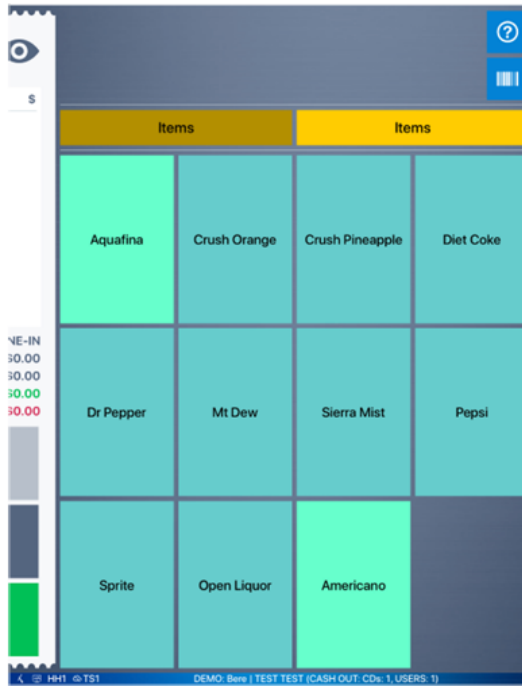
S

NE-IN
60.00
60.00
60.00
60.00

Items

Items

Aquafina

Crush Orange

Crush Pineapple

Diet Coke

Dr Pepper

Mt Dew

Sierra Mist

Pepsi

Sprite

Open Liquor

Americano

HH1 TS1 DEMO: Bere | TEST TEST (CASH OUT: CDs: 1, USERS: 1)